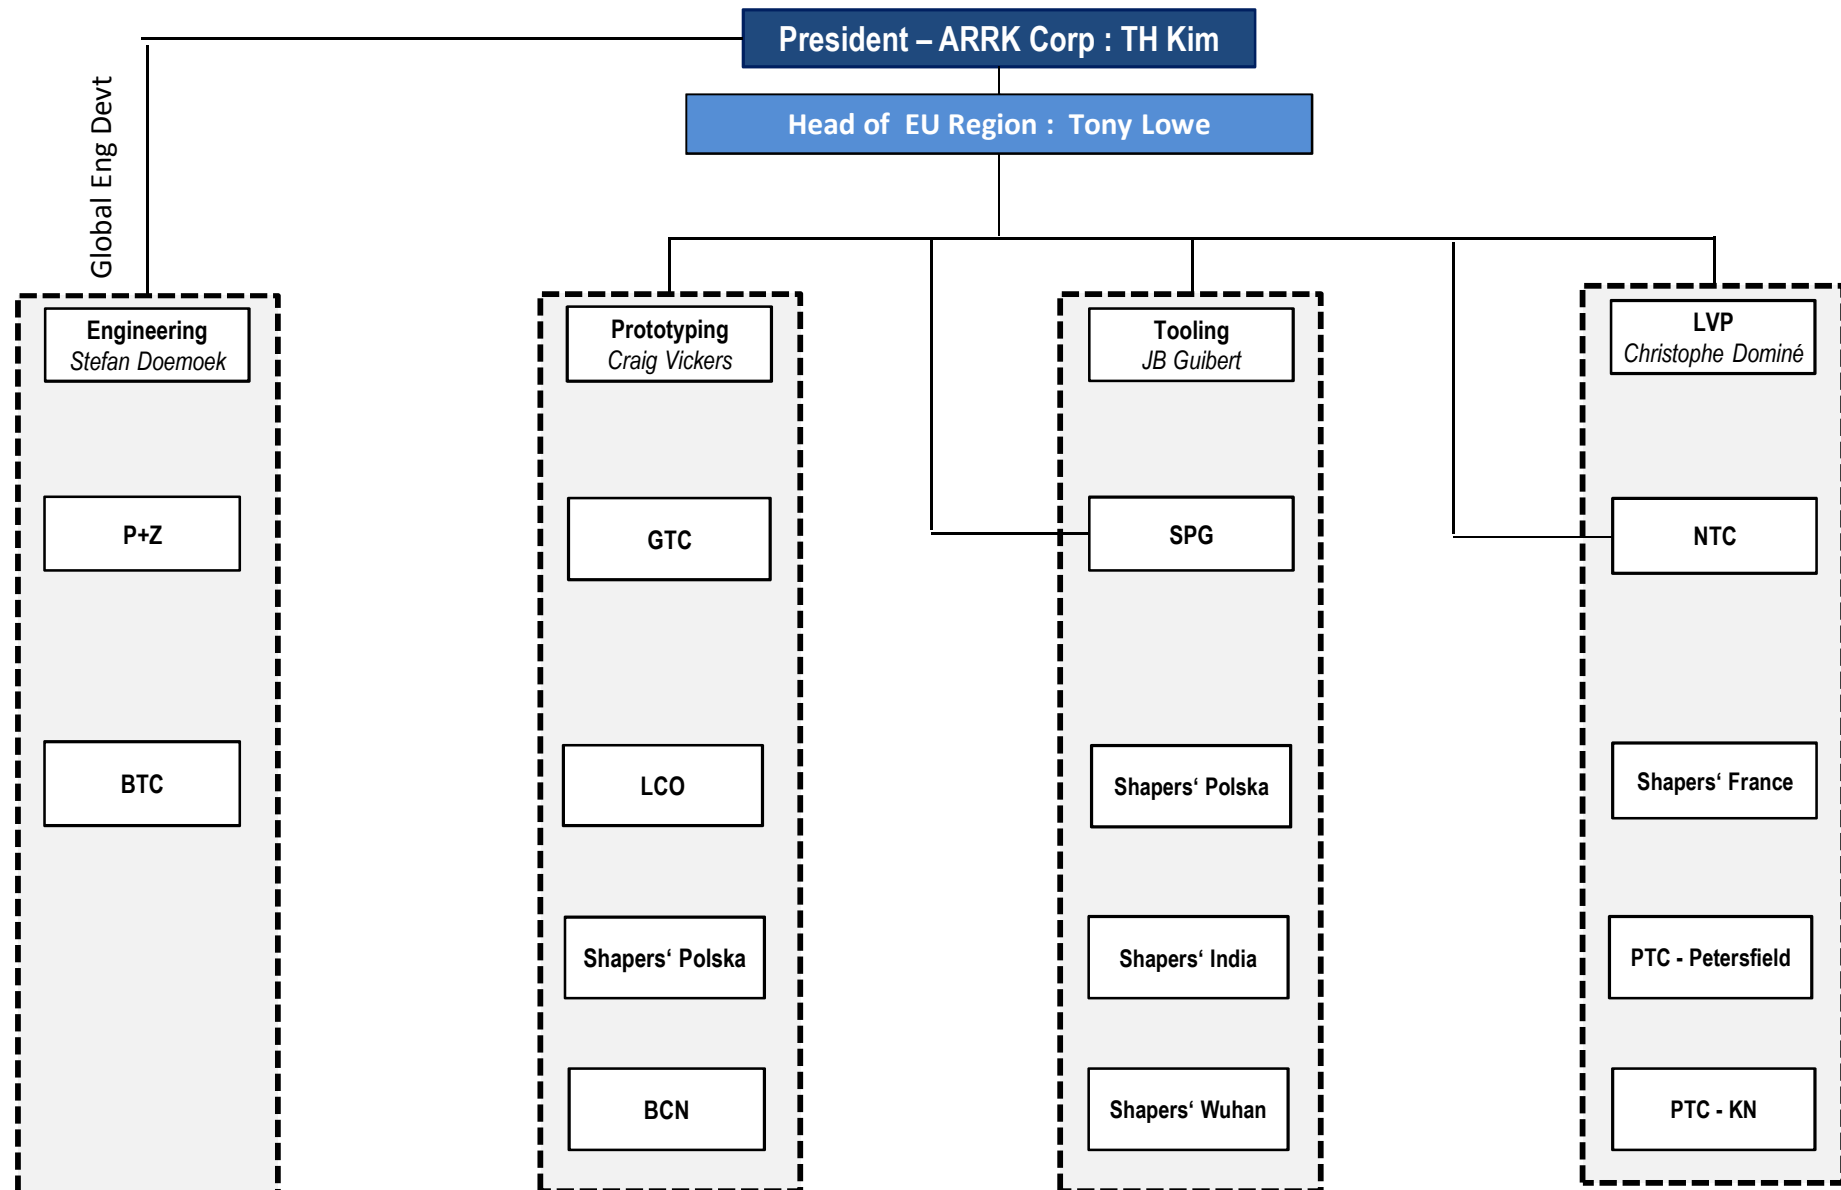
President – ARRK Corp : TH Kim

Head of EU Region : Tony Lowe

Global Eng Devt

Engineering
Stefan Doemoek

P+Z

BTC

Prototyping
Craig Vickers

GTC

LCO

Shapers‘ Polska

BCN

Tooling
JB Guibert

SPG

Shapers‘ Polska

Shapers‘ India

Shapers‘ Wuhan

LVP
Christophe Dominé

NTC

Shapers‘ France

PTC - Petersfield

PTC - KN